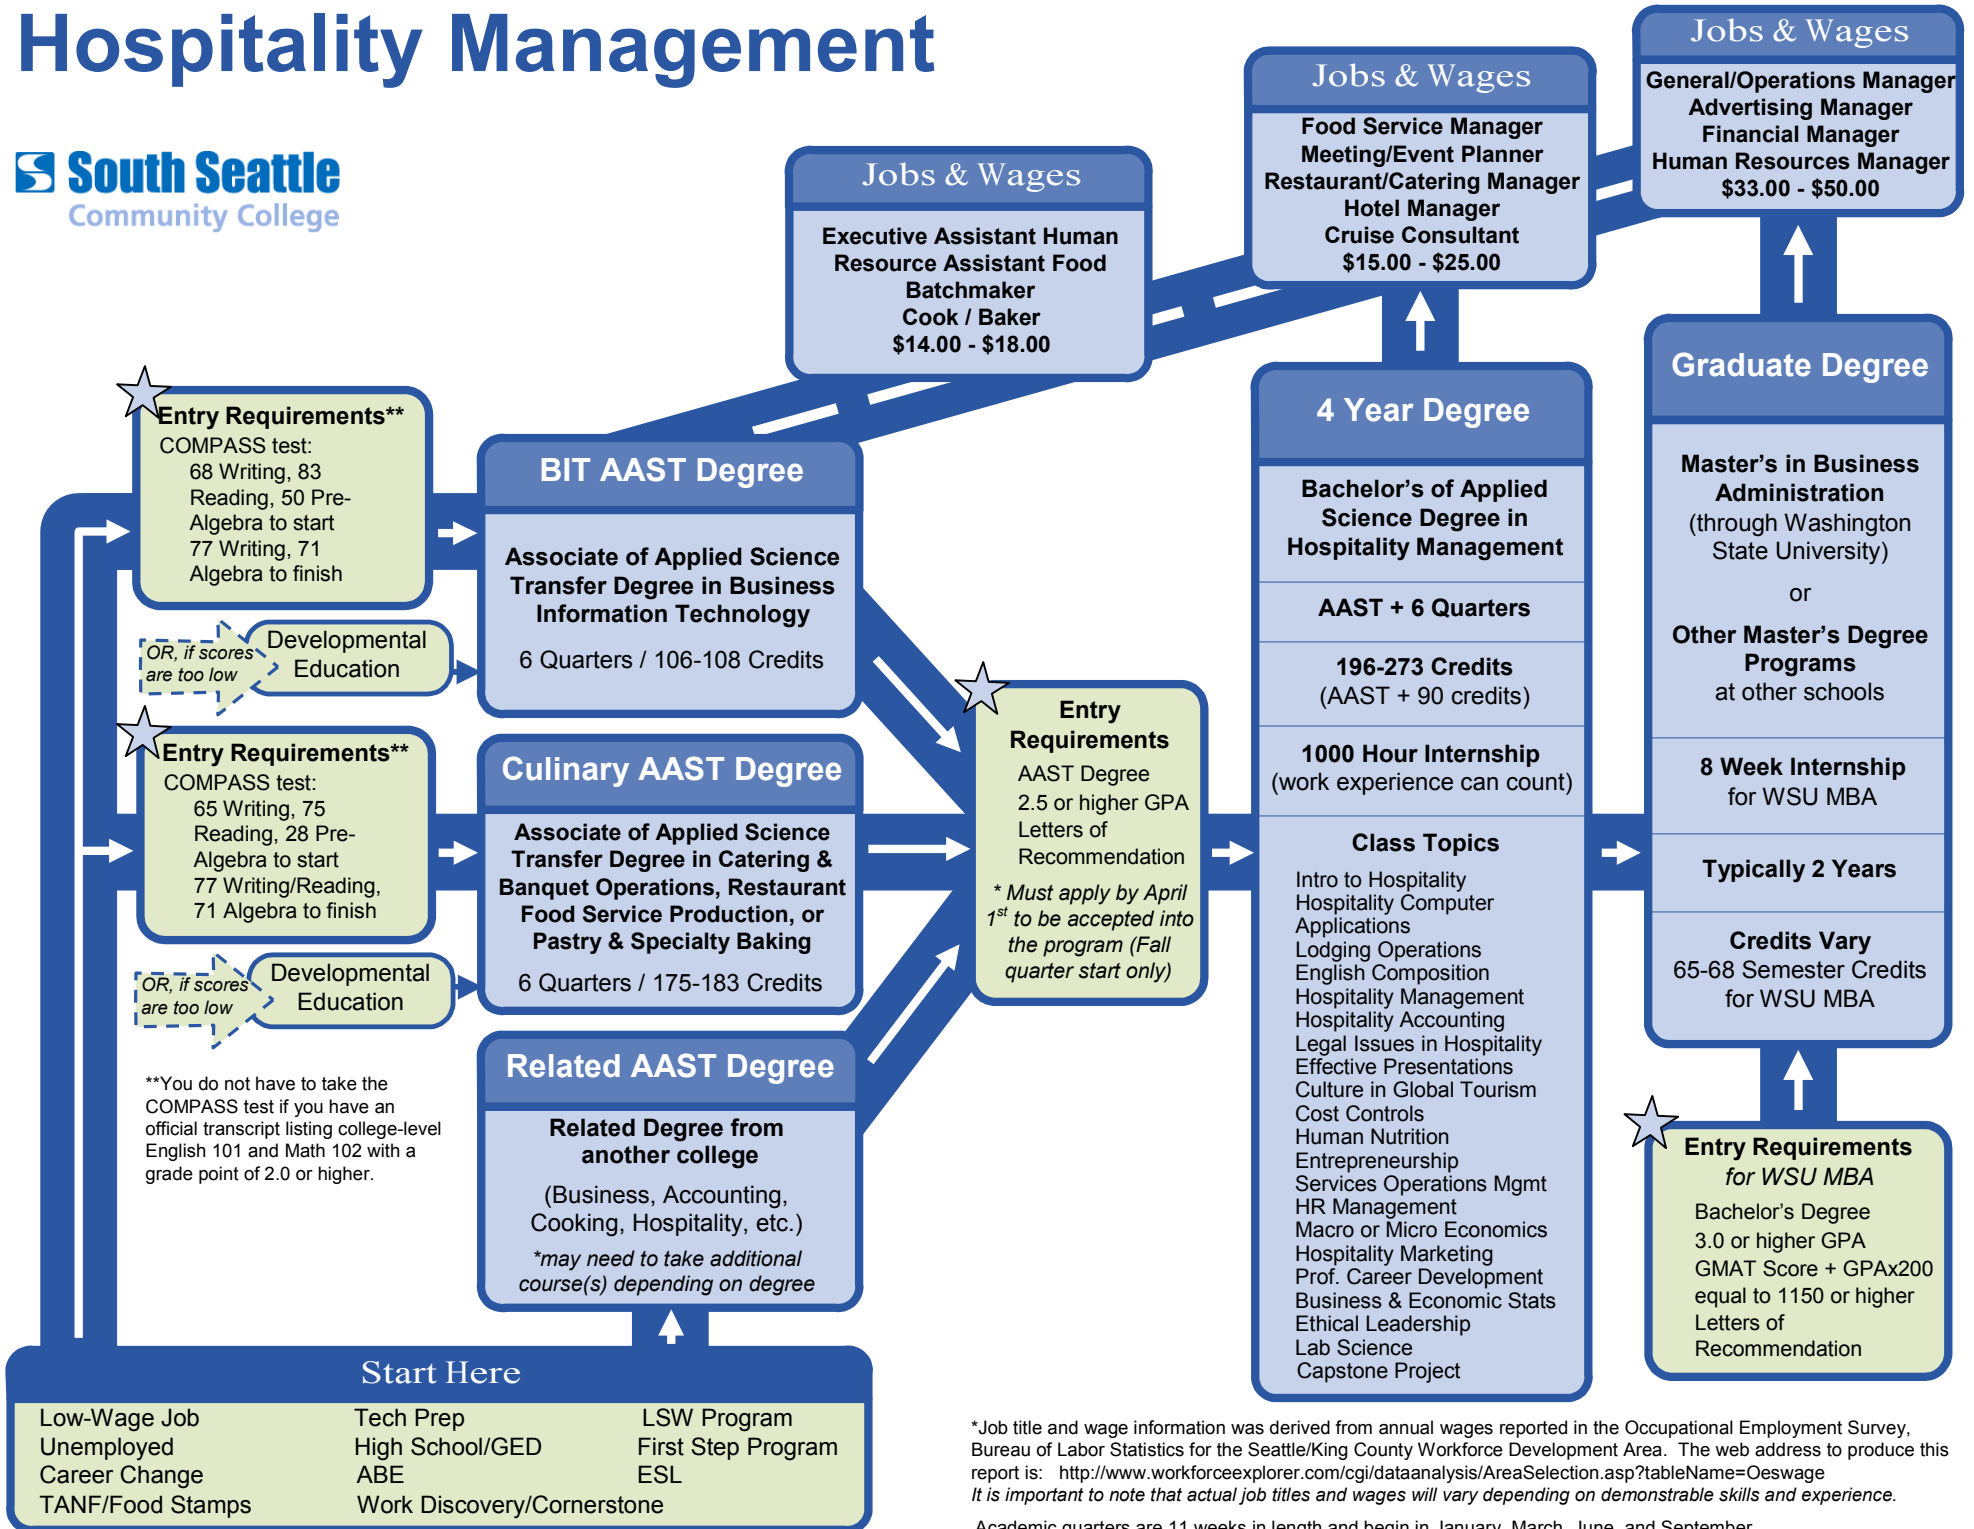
Hospitality Management

South Seattle Community College

Jobs & Wages

Executive Assistant Human Resource Assistant Food Batchmaker Cook / Baker $14.00 - $18.00

Jobs & Wages

Food Service Manager Meeting/Event Planner Restaurant/Catering Manager Hotel Manager Cruise Consultant $15.00 - $25.00

Jobs & Wages

General/Operations Manager Advertising Manager Financial Manager Human Resources Manager $33.00 - $50.00

Entry Requirements**
COMPASS test:
68 Writing, 83 Reading, 50 Pre-Algebra to start
77 Writing, 71 Algebra to finish

OR, if scores are too low

Developmental Education

BIT AAST Degree

Associate of Applied Science Transfer Degree in Business Information Technology

6 Quarters / 106-108 Credits

Entry Requirements**
COMPASS test:
65 Writing, 75 Reading, 28 Pre-Algebra to start
77 Writing/Reading, 71 Algebra to finish

OR, if scores are too low

Developmental Education

Culinary AAST Degree

Associate of Applied Science Transfer Degree in Catering & Banquet Operations, Restaurant Food Service Production, or Pastry & Specialty Baking

6 Quarters / 175-183 Credits

**You do not have to take the COMPASS test if you have an official transcript listing college-level English 101 and Math 102 with a grade point of 2.0 or higher.

Related AAST Degree

Related Degree from another college

(Business, Accounting, Cooking, Hospitality, etc.)

*may need to take additional course(s) depending on degree

Entry Requirements
AAST Degree
2.5 or higher GPA
Letters of Recommendation

* Must apply by April $1^{st}$ to be accepted into the program (Fall quarter start only)

4 Year Degree

Bachelor's of Applied Science Degree in Hospitality Management

AAST + 6 Quarters

196-273 Credits
(AAST + 90 credits)

1000 Hour Internship
(work experience can count)

Class Topics
Intro to Hospitality
Hospitality Computer Applications
Lodging Operations
English Composition
Hospitality Management
Hospitality Accounting
Legal Issues in Hospitality
Effective Presentations
Culture in Global Tourism
Cost Controls
Human Nutrition
Entrepreneurship
Services Operations Mgmt
HR Management
Macro or Micro Economics
Hospitality Marketing
Prof. Career Development
Business & Economic Stats
Ethical Leadership
Lab Science
Capstone Project

Graduate Degree

Master's in Business Administration
(through Washington State University)
or
Other Master's Degree Programs
at other schools

8 Week Internship
for WSU MBA

Typically 2 Years

Credits Vary
65-68 Semester Credits for WSU MBA

Entry Requirements
for WSU MBA
Bachelor's Degree
3.0 or higher GPA
GMAT Score + GPAx200 equal to 1150 or higher
Letters of Recommendation

Start Here

| Low-Wage Job | Tech Prep | LSW Program |
|---|---|---|
| Unemployed | High School/GED | First Step Program |
| Career Change | ABE | ESL |
| TANF/Food Stamps | Work Discovery/Cornerstone | |

*Job title and wage information was derived from annual wages reported in the Occupational Employment Survey, Bureau of Labor Statistics for the Seattle/King County Workforce Development Area. The web address to produce this report is: http://www.workforceexplorer.com/cgi/dataanalysis/AreaSelection.asp?tableName=Oeswage
It is important to note that actual job titles and wages will vary depending on demonstrable skills and experience.

Academic quarters are 11 weeks in length and begin in January, March, June, and September